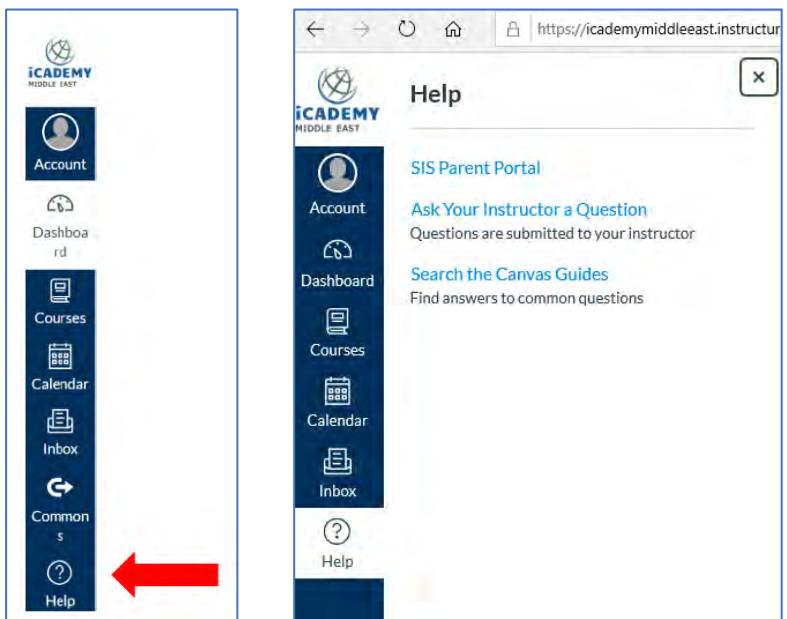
iCADEMY
MIDDLE EAST

Account

Dashboard

Courses

Calendar

Inbox

Commons

Help

https://icademymiddleeast.instructur

×

iCADEMY
MIDDLE EAST

Account

Dashboard

Courses

Calendar

Inbox

Help

Help

SIS Parent Portal

Ask Your Instructor a Question
Questions are submitted to your instructor

Search the Canvas Guides
Find answers to common questions